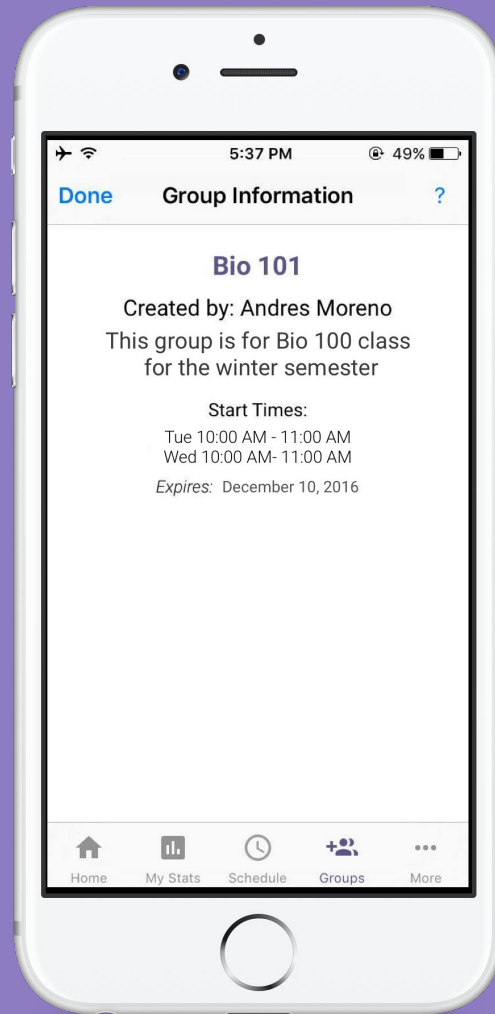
5:37 PM 49%

Done Group Information ?

Bio 101

Created by: Andres Moreno

This group is for Bio 100 class for the winter semester

Start Times:

Tue 10:00 AM - 11:00 AM
Wed 10:00 AM- 11:00 AM

Expires: December 10, 2016

Home My Stats Schedule Groups More